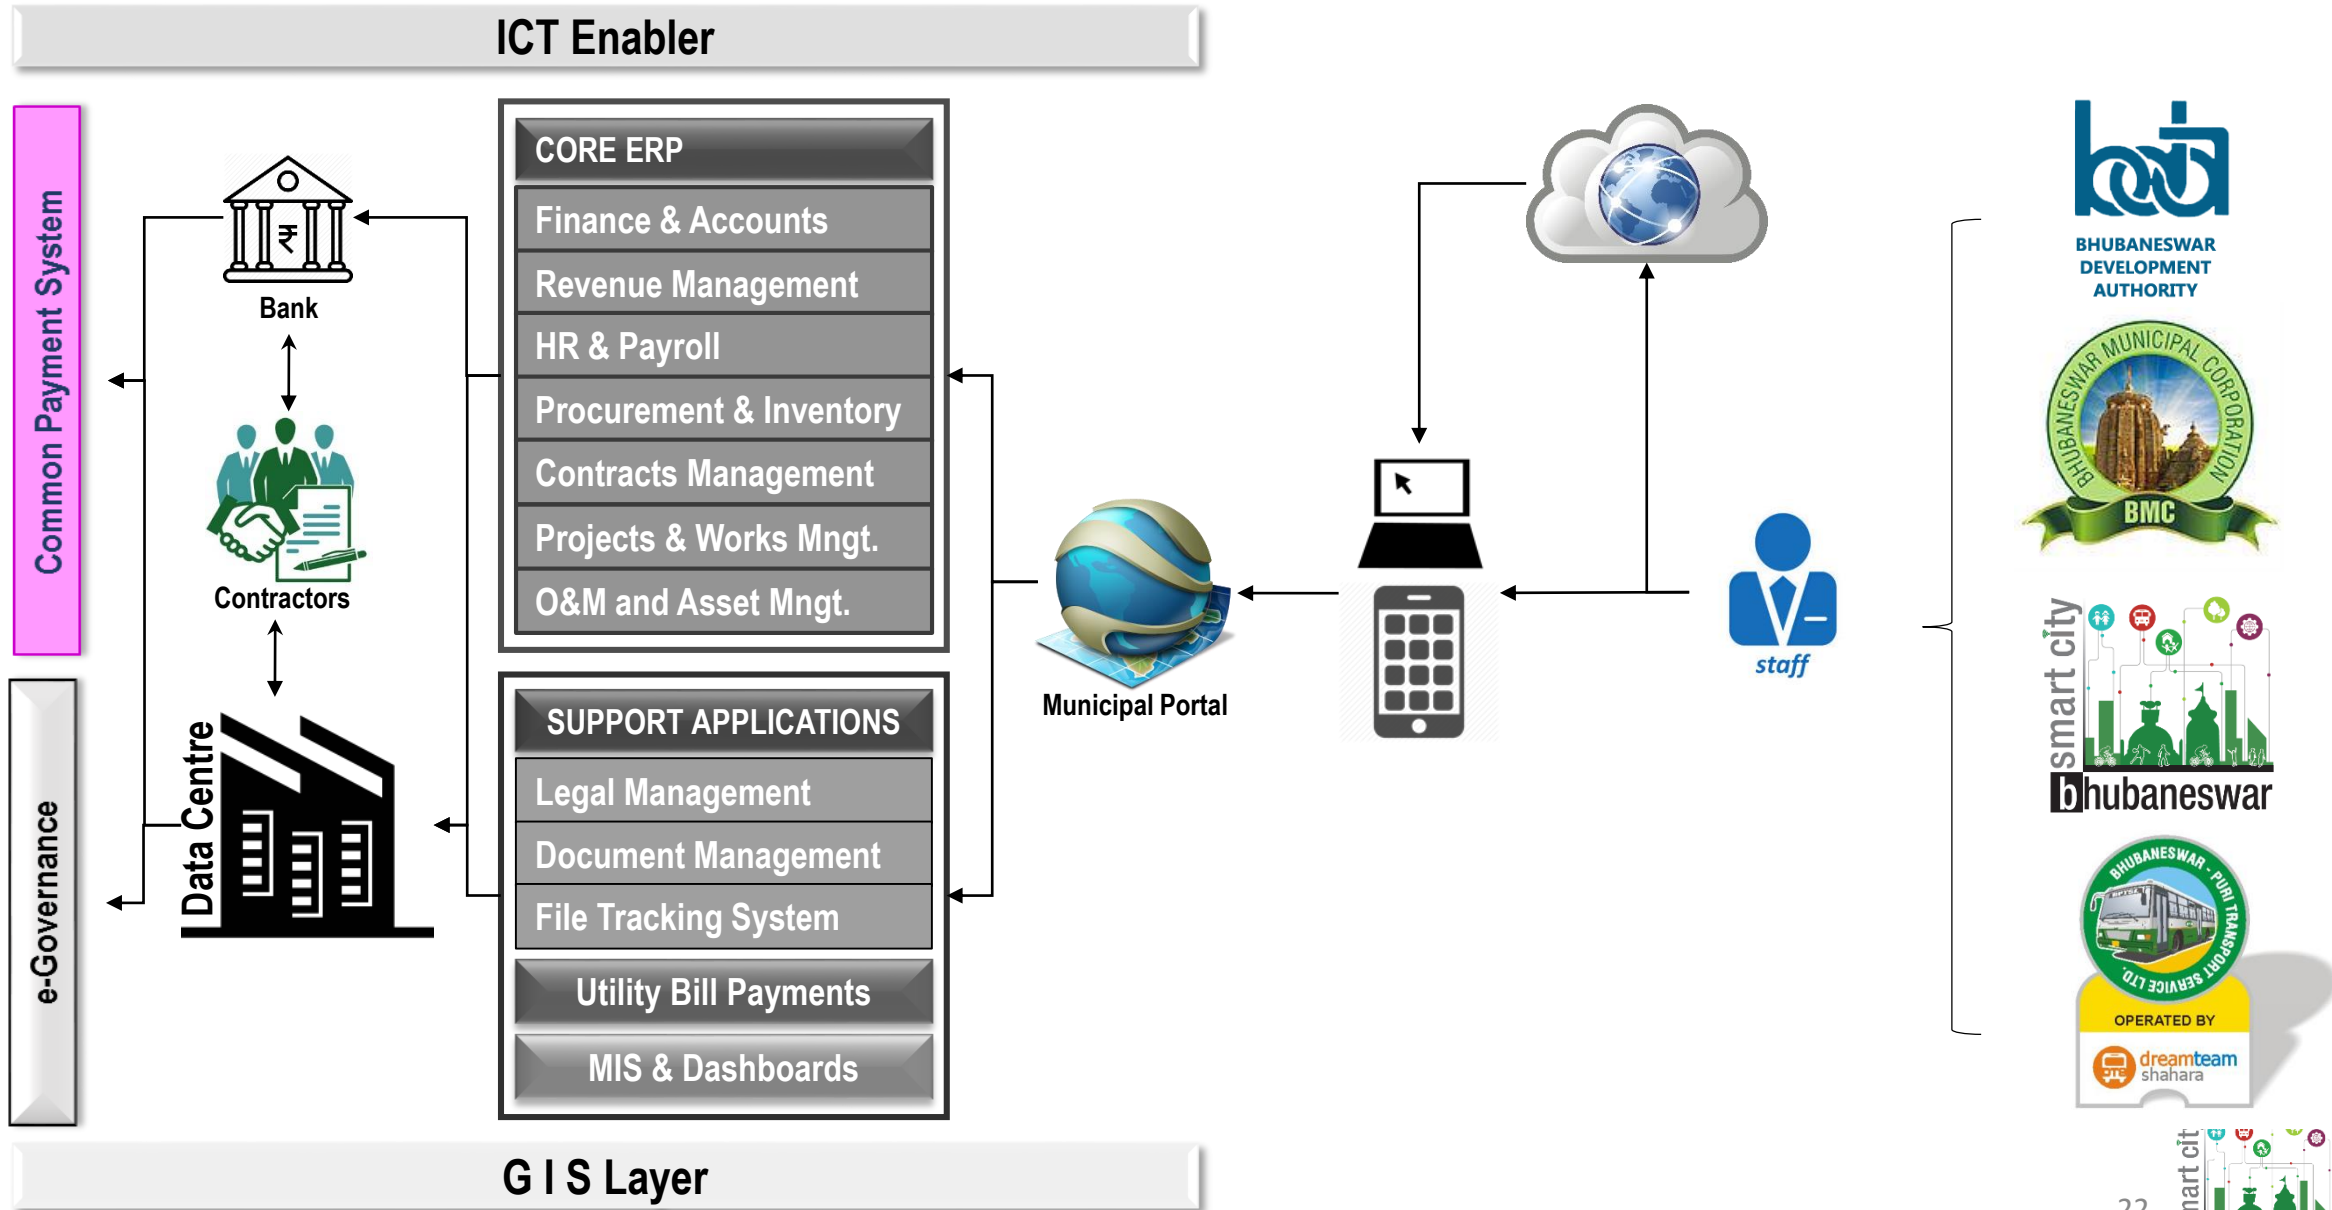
ICT Enabler

Common Payment System

e-Governance

Bank

Contractors

Data Centre

CORE ERP
Finance & Accounts
Revenue Management
HR & Payroll
Procurement & Inventory
Contracts Management
Projects & Works Mngt.
O&M and Asset Mngt.

SUPPORT APPLICATIONS
Legal Management
Document Management
File Tracking System
Utility Bill Payments
MIS & Dashboards

Municipal Portal

staff

BHUBANESWAR DEVELOPMENT AUTHORITY

BHUBANESWAR MUNICIPAL CORPORATION
BMC

smart city
bhubaneswar

BHUBANESWAR - PURI TRANSPORT SERVICE LTD.
OPERATED BY
dreamteam
shahara

G I S Layer

22